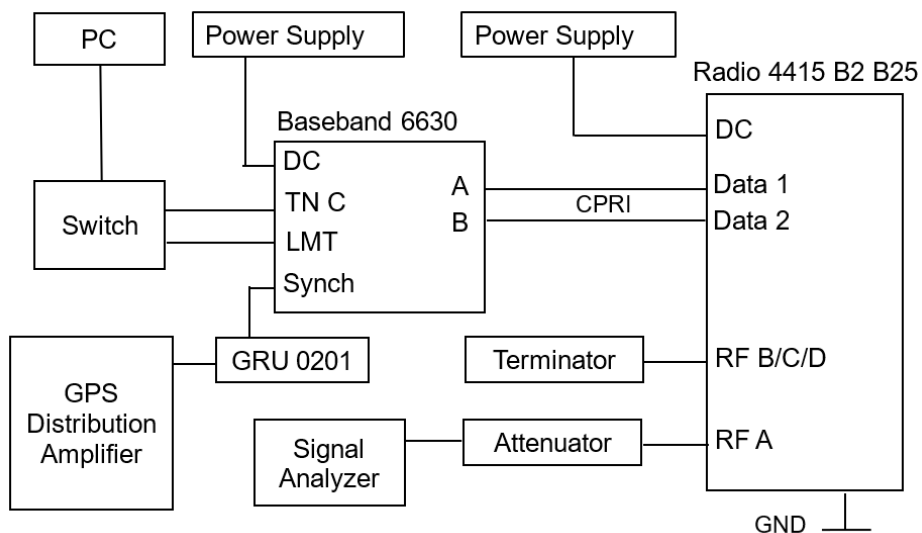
PC

Power Supply

Power Supply

Radio 4415 B2 B25

Baseband 6630

DC

DC

TN C

LMT

Synch

A

B

CPRI

Data 1

Data 2

Switch

GPS Distribution Amplifier

GRU 0201

Terminator

RF B/C/D

Signal Analyzer

Attenuator

RF A

GND